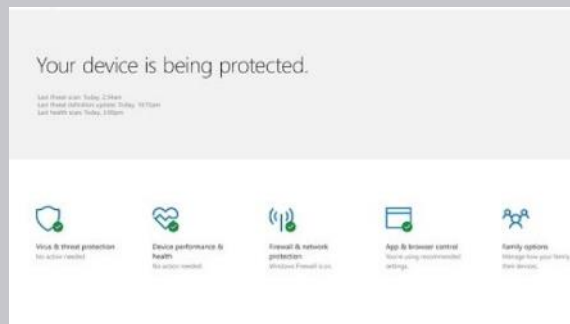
Your device is being protected.

Last threat scan: Today, 2:16am
Last threat definition update: Today, 10:15am
Last health scan: Today, 1:00pm

Virus & threat protection
No action needed.

Device performance & health
No action needed.

Firewall & network protection
Windows Firewall is on.

App & browser control
You're using recommended settings.

Family options
Manage how your family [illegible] their devices.